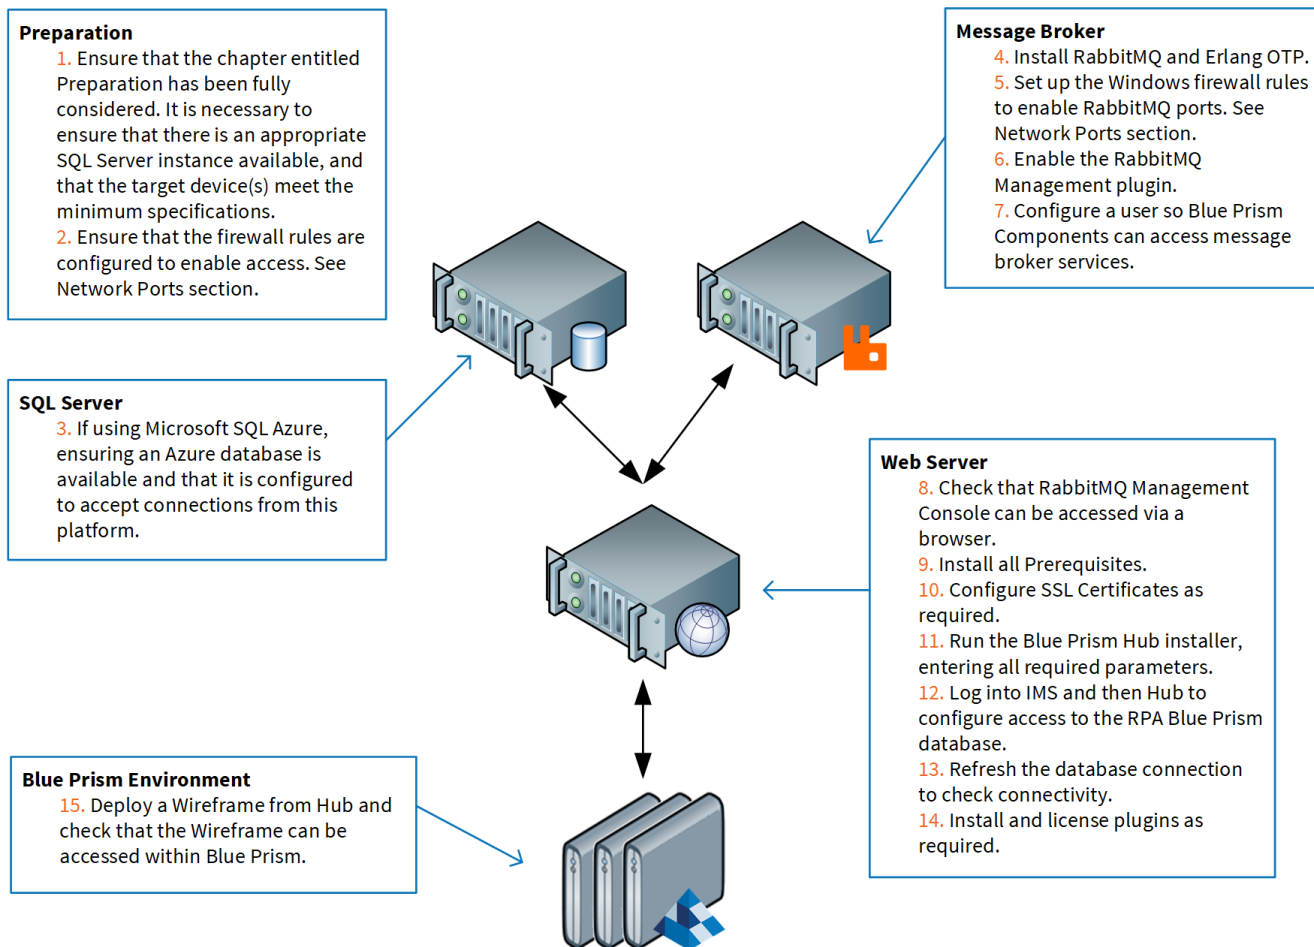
Preparation
1. Ensure that the chapter entitled Preparation has been fully considered. It is necessary to ensure that there is an appropriate SQL Server instance available, and that the target device(s) meet the minimum specifications.
2. Ensure that the firewall rules are configured to enable access. See Network Ports section.

Message Broker
4. Install RabbitMQ and Erlang OTP.
5. Set up the Windows firewall rules to enable RabbitMQ ports. See Network Ports section.
6. Enable the RabbitMQ Management plugin.
7. Configure a user so Blue Prism Components can access message broker services.

SQL Server
3. If using Microsoft SQL Azure, ensuring an Azure database is available and that it is configured to accept connections from this platform.

Web Server
8. Check that RabbitMQ Management Console can be accessed via a browser.
9. Install all Prerequisites.
10. Configure SSL Certificates as required.
11. Run the Blue Prism Hub installer, entering all required parameters.
12. Log into IMS and then Hub to configure access to the RPA Blue Prism database.
13. Refresh the database connection to check connectivity.
14. Install and license plugins as required.

Blue Prism Environment
15. Deploy a Wireframe from Hub and check that the Wireframe can be accessed within Blue Prism.